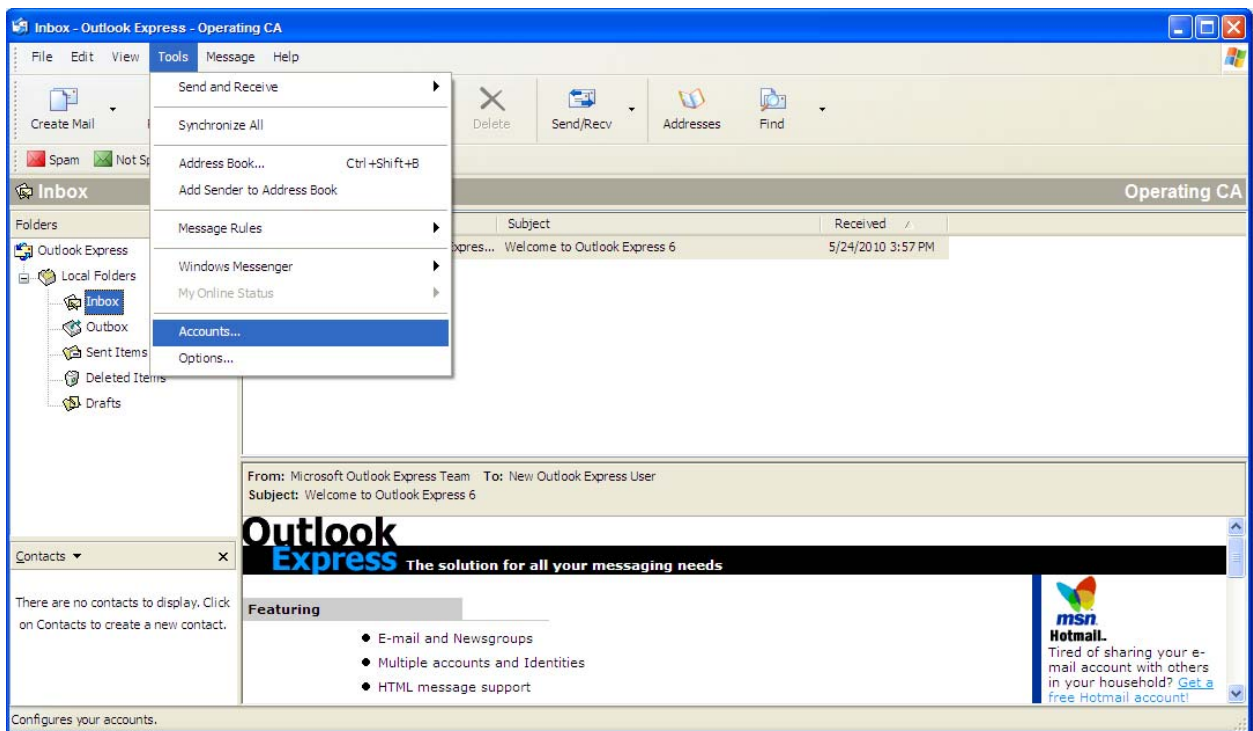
Inbox - Outlook Express - Operating CA

File Edit View Tools Message Help

Send and Receive
Synchronize All
Address Book... Ctrl+Shift+B
Add Sender to Address Book
Message Rules
Windows Messenger
My Online Status
Accounts...
Options...

Create Mail
Delete
Send/Recv
Addresses
Find

Spam
Not Sp

Inbox
Operating CA

Folders
Outlook Express
Local Folders
Inbox
Outbox
Sent Items
Deleted Items
Drafts

Subject
Received
xpres... Welcome to Outlook Express 6
5/24/2010 3:57 PM

From: Microsoft Outlook Express Team To: New Outlook Express User
Subject: Welcome to Outlook Express 6

Outlook
Express The solution for all your messaging needs

Featuring
● E-mail and Newsgroups
● Multiple accounts and Identities
● HTML message support

msn
Hotmail.
Tired of sharing your e-mail account with others in your household? Get a free Hotmail account!

Contacts ▾
×
There are no contacts to display. Click on Contacts to create a new contact.

Configures your accounts.